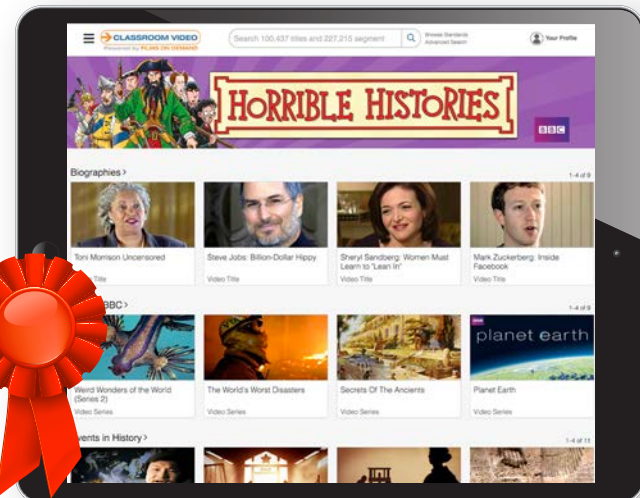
CLASSROOM VIDEO
Powered by FILMS ON DEMAND

Search 100,437 titles and 227,215 segment

Browse Standards
Advanced Search

Your Profile

HORRIBLE HISTORIES

BBC

Biographies >

1-4 of 9

Toni Morrison Uncensored
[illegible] Title

Steve Jobs: Billion-Dollar Hippy
Video Title

Sheryl Sandberg: Women Must Learn to "Lean In"
Video Title

Mark Zuckerberg: Inside Facebook
Video Title

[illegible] BBC >

1-4 of 8

Weird Wonders of the World (Series 2)
Video Series

The World's Worst Disasters
Video Series

Secrets Of The Ancients
Video Series

BBC
planet earth

Planet Earth
Video Series

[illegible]vents in History >

1-4 of 11